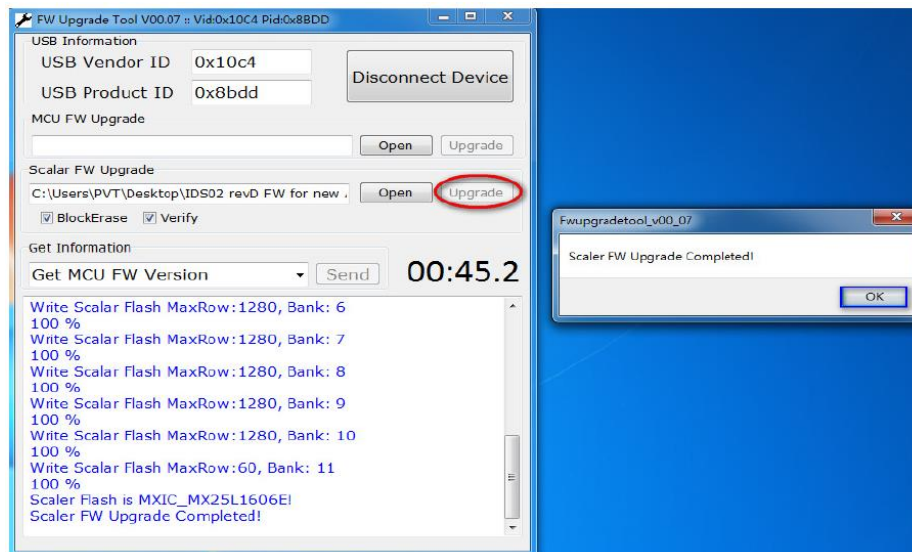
FW Upgrade Tool V00.07 :: Vid:0x10C4 Pid:0x8BDD

USB Information

USB Vendor ID 0x10c4

USB Product ID 0x8bdd

Disconnect Device

MCU FW Upgrade

Open Upgrade

Scalar FW Upgrade

C:\Users\PVT\Desktop\IDS02 revD FW for new .

Open Upgrade

BlockErase Verify

Get Information

Get MCU FW Version

Send

00:45.2

Write Scalar Flash MaxRow:1280, Bank: 6
100 %
Write Scalar Flash MaxRow:1280, Bank: 7
100 %
Write Scalar Flash MaxRow:1280, Bank: 8
100 %
Write Scalar Flash MaxRow:1280, Bank: 9
100 %
Write Scalar Flash MaxRow:1280, Bank: 10
100 %
Write Scalar Flash MaxRow:60, Bank: 11
100 %
Scaler Flash is MXIC_MX25L1606EI
Scaler FW Upgrade Completed!

Fwupgradetool_v00_07

Scaler FW Upgrade Completed!

OK